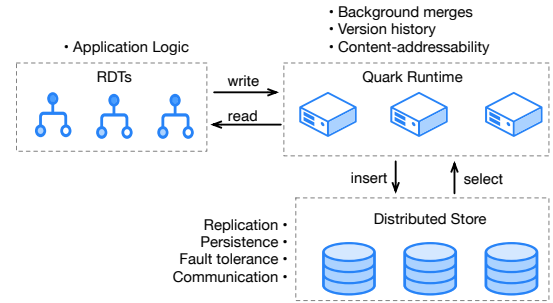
• Background merges
• Version history
• Content-addressability

• Application Logic

RDTs

write

read

Quark Runtime

insert

select

Distributed Store

Replication •
Persistence •
Fault tolerance •
Communication •